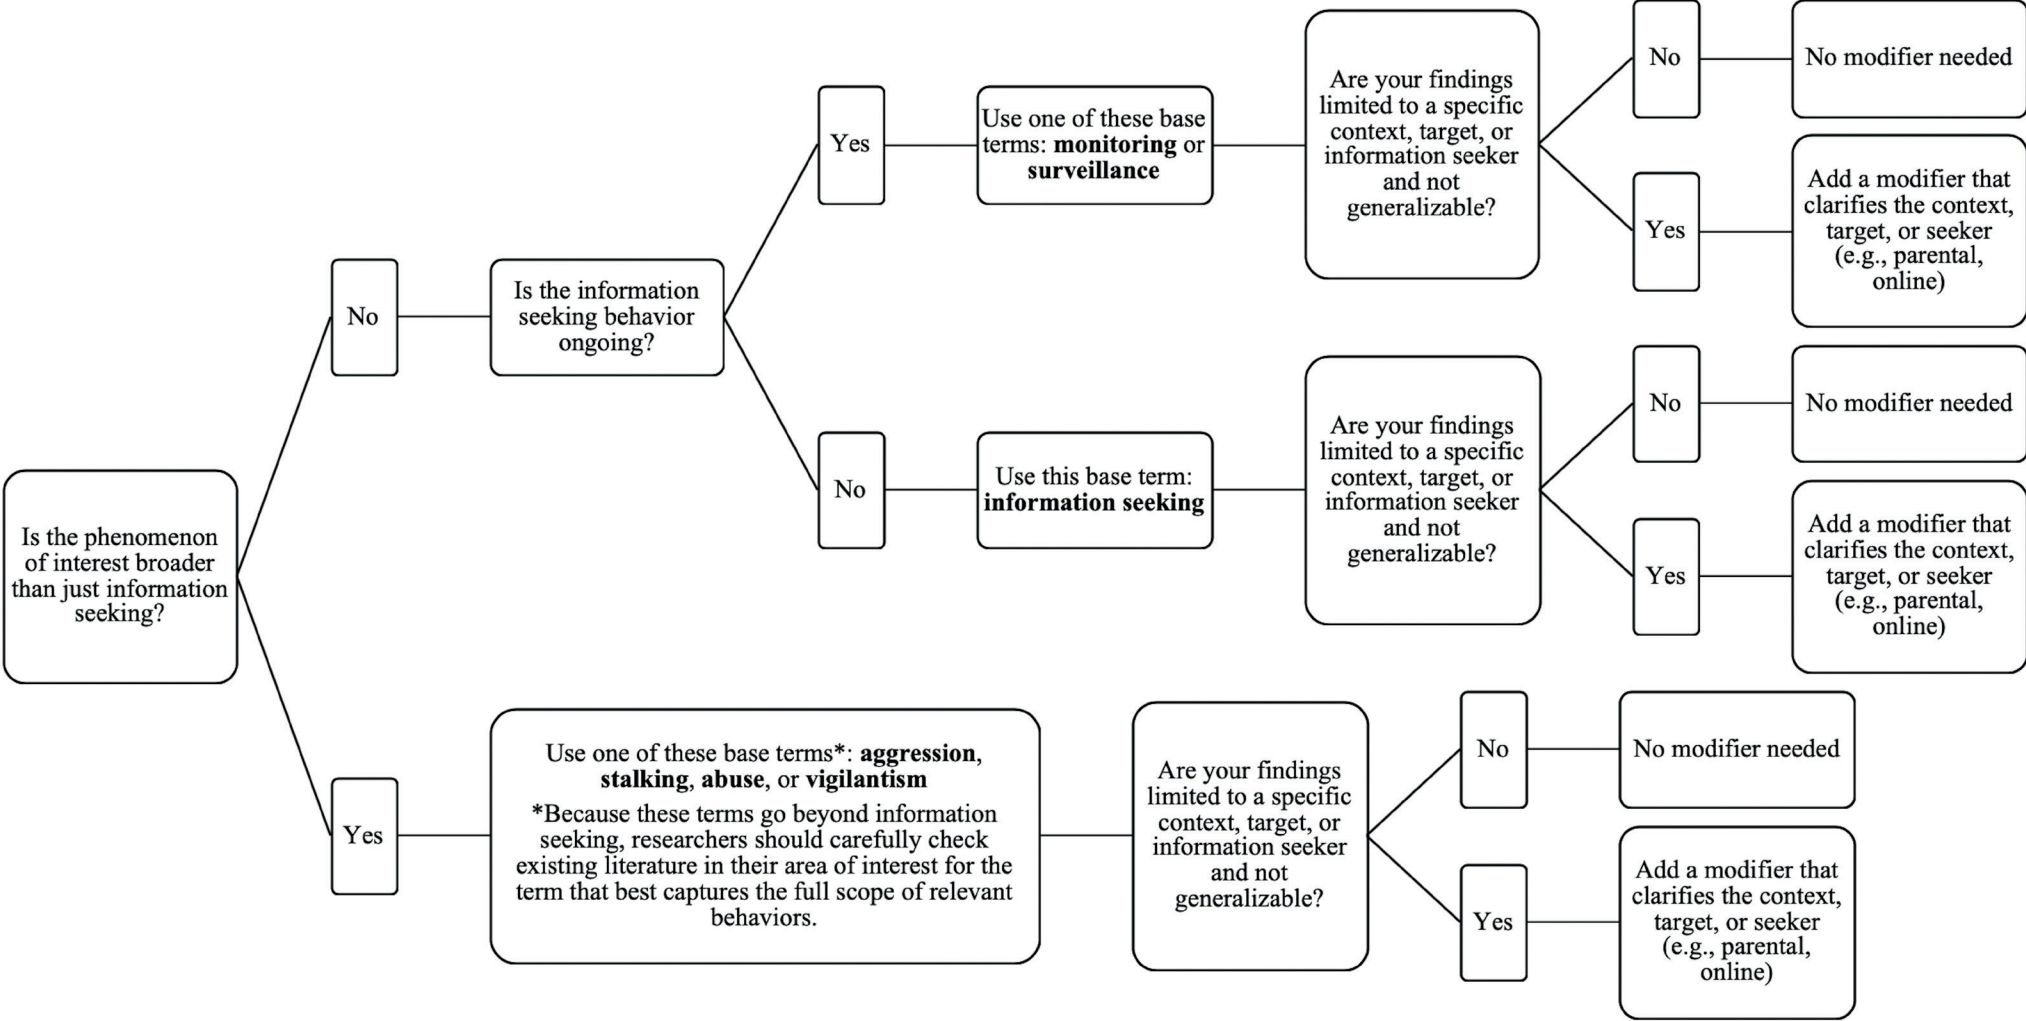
Is the phenomenon of interest broader than just information seeking?

No

Is the information seeking behavior ongoing?

Yes

Use one of these base terms: **monitoring** or **surveillance**

Are your findings limited to a specific context, target, or information seeker and not generalizable?

No

No modifier needed

Yes

Add a modifier that clarifies the context, target, or seeker (e.g., parental, online)

No

Use this base term: **information seeking**

Are your findings limited to a specific context, target, or information seeker and not generalizable?

No

No modifier needed

Yes

Add a modifier that clarifies the context, target, or seeker (e.g., parental, online)

Yes

Use one of these base terms*: **aggression**, **stalking**, **abuse**, or **vigilantism**

*Because these terms go beyond information seeking, researchers should carefully check existing literature in their area of interest for the term that best captures the full scope of relevant behaviors.

Are your findings limited to a specific context, target, or information seeker and not generalizable?

No

No modifier needed

Yes

Add a modifier that clarifies the context, target, or seeker (e.g., parental, online)